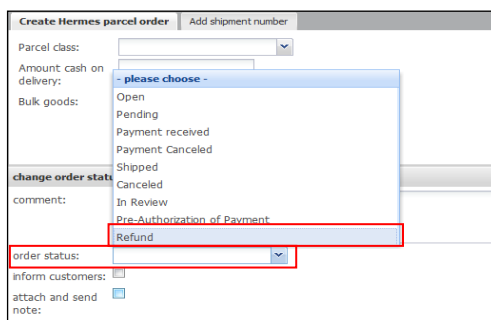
Create Hermes parcel order | Add shipment number

Parcel class:

Amount cash on delivery:

Bulk goods:

- please choose -
Open
Pending
Payment received
Payment Canceled
Shipped
Canceled
In Review
Pre-Authorization of Payment
Refund

change order statu

comment:

order status:

inform customers:

attach and send note: